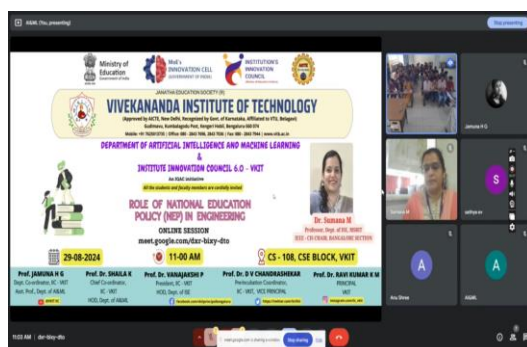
ASAL (You, presenting)

Stop presenting

Ministry of Education Government of India

MoE's INNOVATION CELL (GOVERNMENT OF INDIA)

INSTITUTION'S INNOVATION COUNCIL

JANATHA EDUCATION SOCIETY (R)

VIVEKANANDA INSTITUTE OF TECHNOLOGY

(Approved by AICTE, New Delhi, Recognized by Govt. of Karnataka, Affiliated to VTU, Belagavi)

Gudimavu, Kumbalagodu Post, Kengeri Hobli, Bengaluru-560 074

DEPARTMENT OF ARTIFICIAL INTELLIGENCE AND MACHINE LEARNING

&

INSTITUTE INNOVATION COUNCIL 6.0 - VKIT

An IQAC Initiative

All the students and faculty members are cordially invited

ROLE OF NATIONAL EDUCATION POLICY (NEP) IN ENGINEERING

ONLINE SESSION

meet.google.com/dzr-bixy-dto

Dr. Sumana M

Professor, Dept. of ISE, MSRIT

IEEE - CIS CHAIR, BANGALORE SECTION

29-08-2024

11:00 AM

CS - 108, CSE BLOCK, VKIT

Prof. JAMUNA H G
Dept. Coordinator, IIC - VKIT
Asst. Prof., Dept. of AI&ML

Prof. Dr. SHAILA K
Chief Coordinator, IIC - VKIT
HOD, Dept. of AI&ML

Prof. Dr. VANAJAKSHI P
President, IIC - VKIT
HOD, Dept. of EE

Prof. Dr. D V CHANDRASHEKAR
Preincubation Coordinator, IIC - VKIT, VKCS PRINCIPAL

Prof. Dr. RAVI KUMAR K M
PRINCIPAL
VKIT

Jamuna H G

Sumana M

sathya sn

S

A

A

Anu Shree

ASAL

11:03 AM | dzr-bixy-dto

meet.google.com is sharing a window.

Stop sharing

Hide